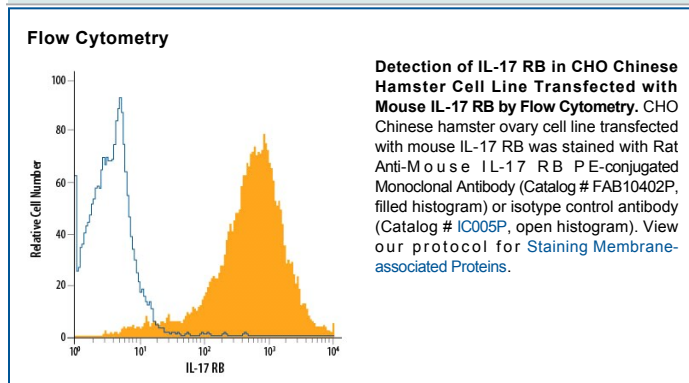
Flow Cytometry

100
80
60
40
20
0
Relative Cell Number
$10^0$ $10^1$ $10^2$ $10^3$ $10^4$
IL-17 RB

**Detection of IL-17 RB in CHO Chinese Hamster Cell Line Transfected with Mouse IL-17 RB by Flow Cytometry.** CHO Chinese hamster ovary cell line transfected with mouse IL-17 RB was stained with Rat Anti-Mouse IL-17 RB PE-conjugated Monoclonal Antibody (Catalog # FAB10402P, filled histogram) or isotype control antibody (Catalog # IC005P, open histogram). View our protocol for Staining Membrane-associated Proteins.